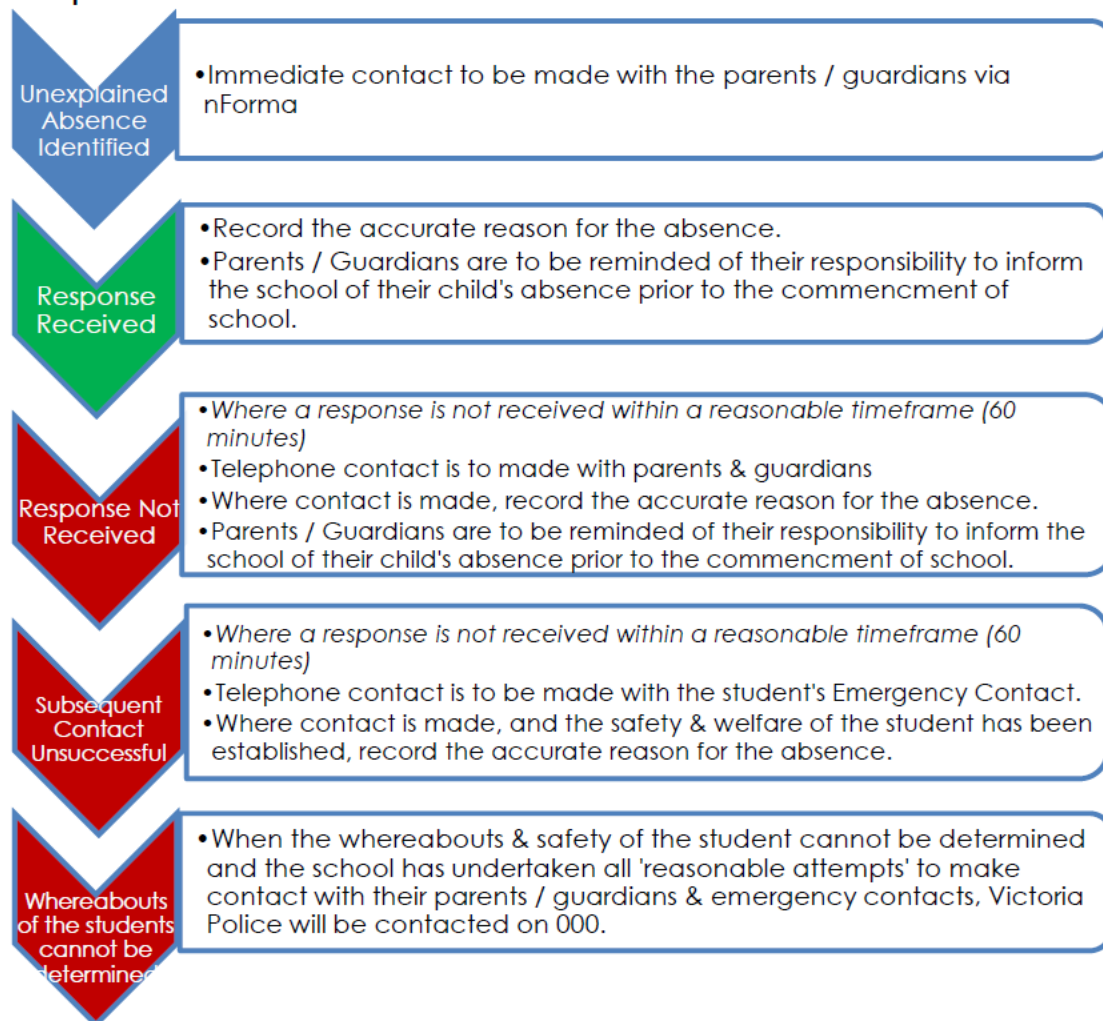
Unexplained Absence Identified

•Immediate contact to be made with the parents / guardians via nForma

Response Received

•Record the accurate reason for the absence.
•Parents / Guardians are to be reminded of their responsibility to inform the school of their child's absence prior to the commencment of school.

Response Not Received

•Where a response is not received within a reasonable timeframe (60 minutes)
•Telephone contact is to made with parents & guardians
•Where contact is made, record the accurate reason for the absence.
•Parents / Guardians are to be reminded of their responsibility to inform the school of their child's absence prior to the commencment of school.

Subsequent Contact Unsuccessful

•Where a response is not received within a reasonable timeframe (60 minutes)
•Telephone contact is to be made with the student's Emergency Contact.
•Where contact is made, and the safety & welfare of the student has been established, record the accurate reason for the absence.

Whereabouts of the students cannot be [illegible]etermined

•When the whereabouts & safety of the student cannot be determined and the school has undertaken all 'reasonable attempts' to make contact with their parents / guardians & emergency contacts, Victoria Police will be contacted on 000.